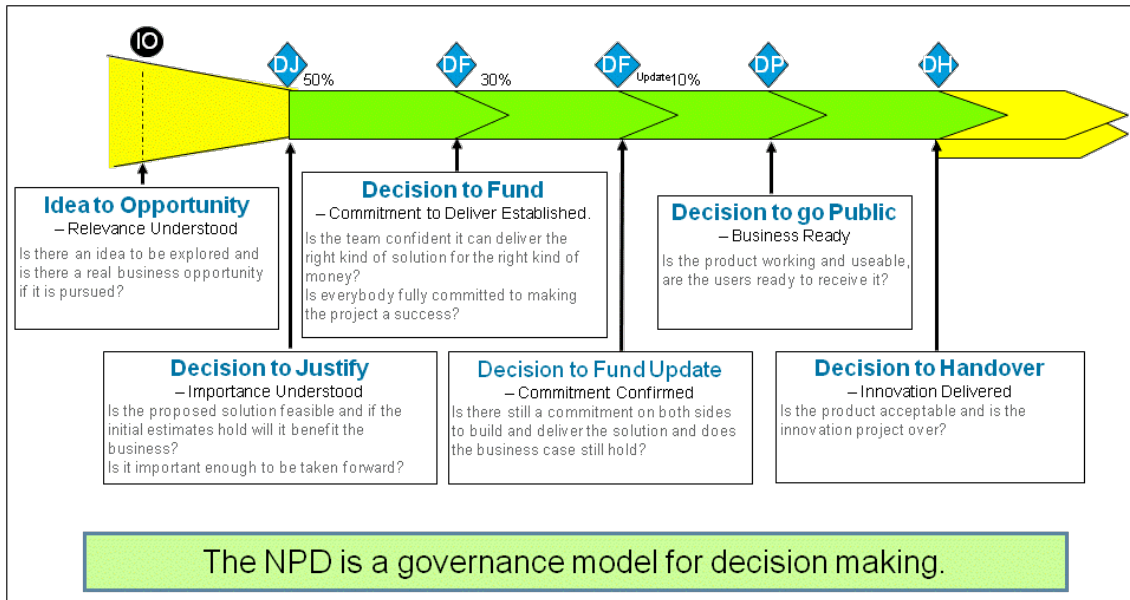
IO

DJ 50%

DF 30%

DF Update 10%

DP

DH

Idea to Opportunity
– Relevance Understood
Is there an idea to be explored and is there a real business opportunity if it is pursued?

Decision to Justify
– Importance Understood
Is the proposed solution feasible and if the initial estimates hold will it benefit the business?
Is it important enough to be taken forward?

Decision to Fund
– Commitment to Deliver Established.
Is the team confident it can deliver the right kind of solution for the right kind of money?
Is everybody fully committed to making the project a success?

Decision to Fund Update
– Commitment Confirmed
Is there still a commitment on both sides to build and deliver the solution and does the business case still hold?

Decision to go Public
– Business Ready
Is the product working and useable, are the users ready to receive it?

Decision to Handover
– Innovation Delivered
Is the product acceptable and is the innovation project over?

The NPD is a governance model for decision making.